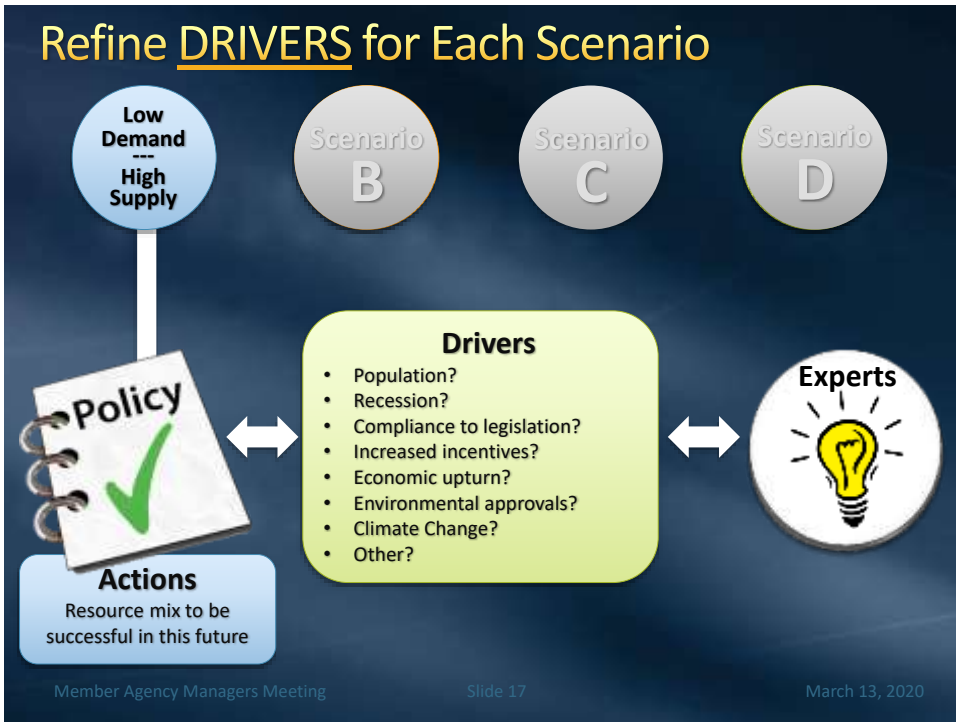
Refine DRIVERS for Each Scenario

Low Demand --- High Supply

Scenario B

Scenario C

Scenario D

Policy

Drivers
- Population?
- Recession?
- Compliance to legislation?
- Increased incentives?
- Economic upturn?
- Environmental approvals?
- Climate Change?
- Other?

Experts

Actions
Resource mix to be successful in this future

Member Agency Managers Meeting

Slide 17

March 13, 2020